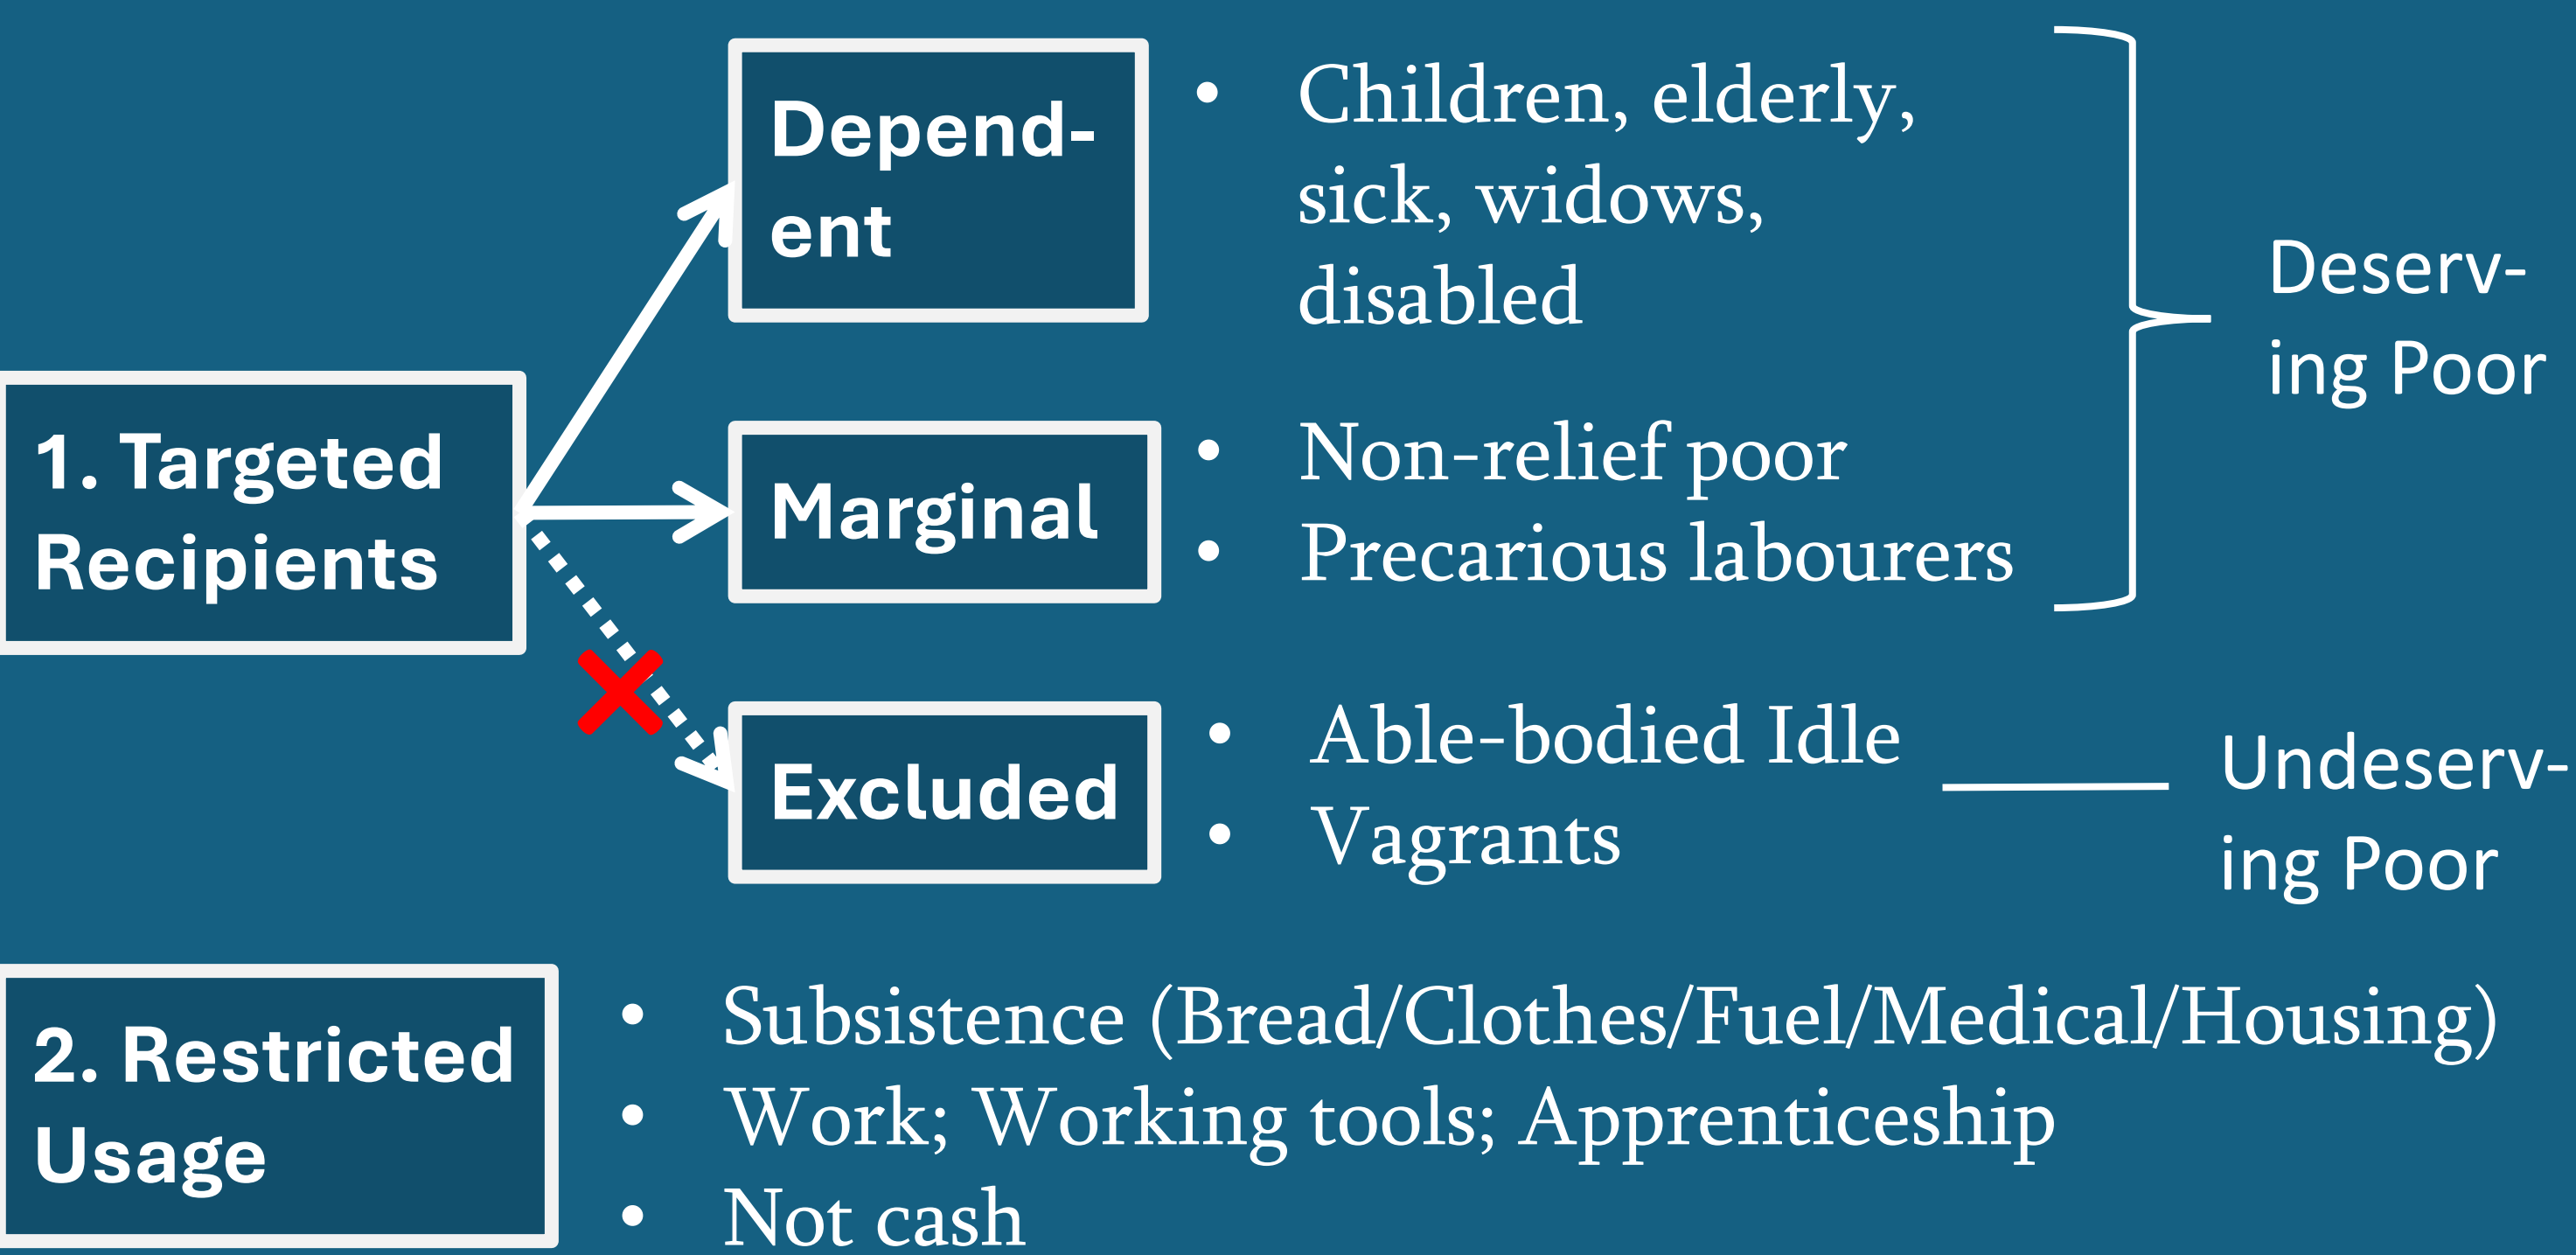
1. Targeted Recipients

Dependent

- Children, elderly, sick, widows, disabled

Marginal

- Non-relief poor
- Precarious labourers

Deserving Poor

Excluded

- Able-bodied Idle
- Vagrants

Undeserving Poor

2. Restricted Usage

- Subsistence (Bread/Clothes/Fuel/Medical/Housing)
- Work; Working tools; Apprenticeship
- Not cash